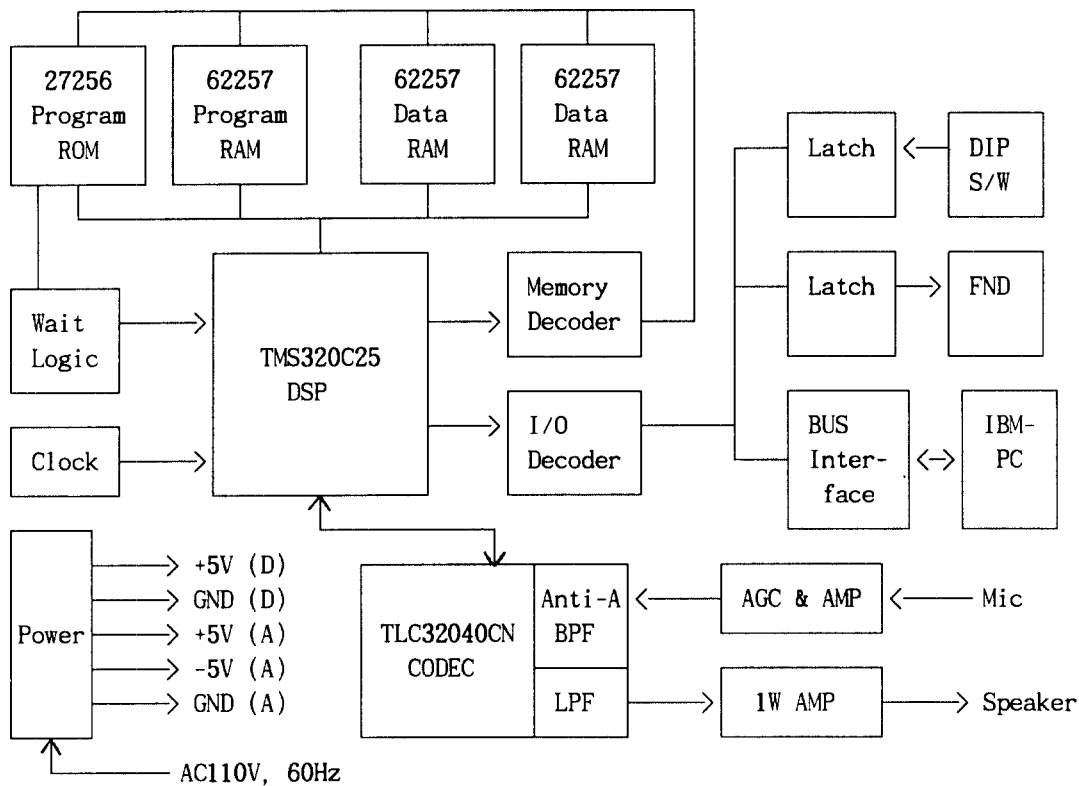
27256 Program ROM

62257 Program RAM

62257 Data RAM

62257 Data RAM

Latch

DIP S/W

Latch

FND

Memory Decoder

Wait Logic

TMS320C25 DSP

I/O Decoder

BUS Interface

IBM-PC

Clock

+5V (D)
GND (D)
+5V (A)
-5V (A)
GND (A)

Power

TLC32040CN CODEC

Anti-A BPF

LPF

AGC & AMP

Mic

1W AMP

Speaker

AC110V, 60Hz